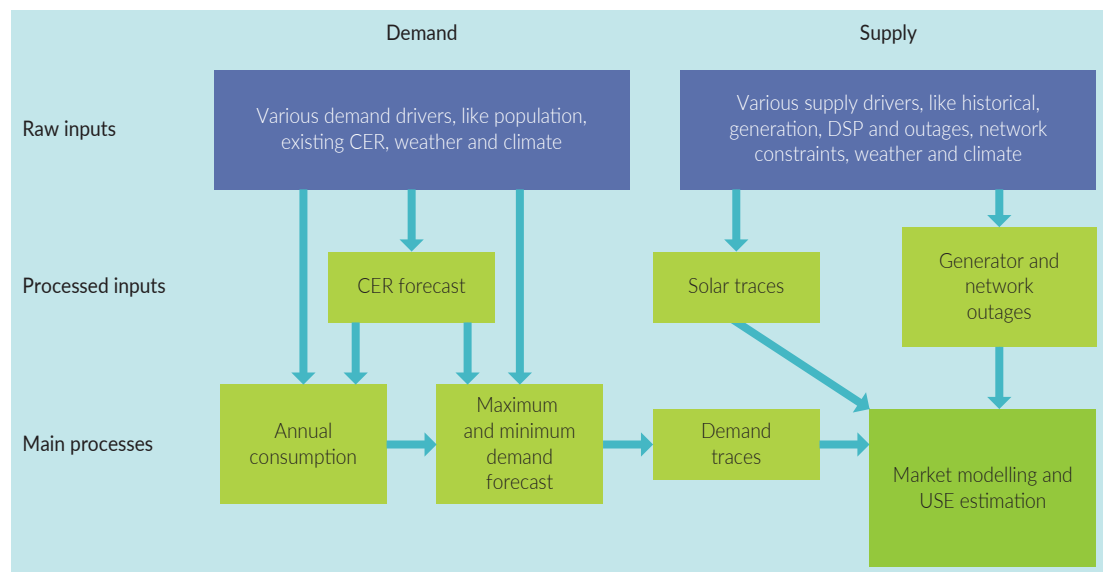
Demand

Supply

Raw inputs

Various demand drivers, like population, existing CER, weather and climate

Various supply drivers, like historical, generation, DSP and outages, network constraints, weather and climate

Processed inputs

CER forecast

Solar traces

Generator and network outages

Main processes

Annual consumption

Maximum and minimum demand forecast

Demand traces

Market modelling and USE estimation